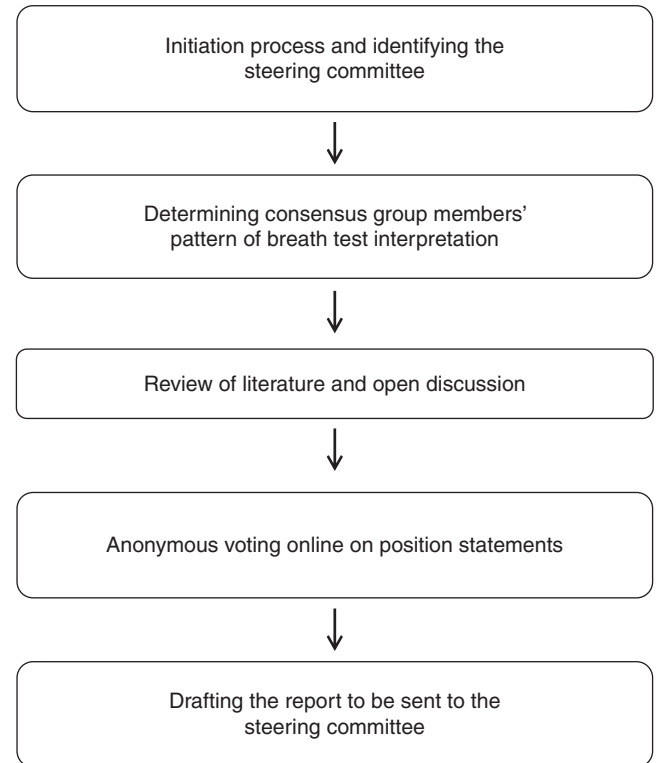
Initiation process and identifying the steering committee

Determining consensus group members' pattern of breath test interpretation

Review of literature and open discussion

Anonymous voting online on position statements

Drafting the report to be sent to the steering committee